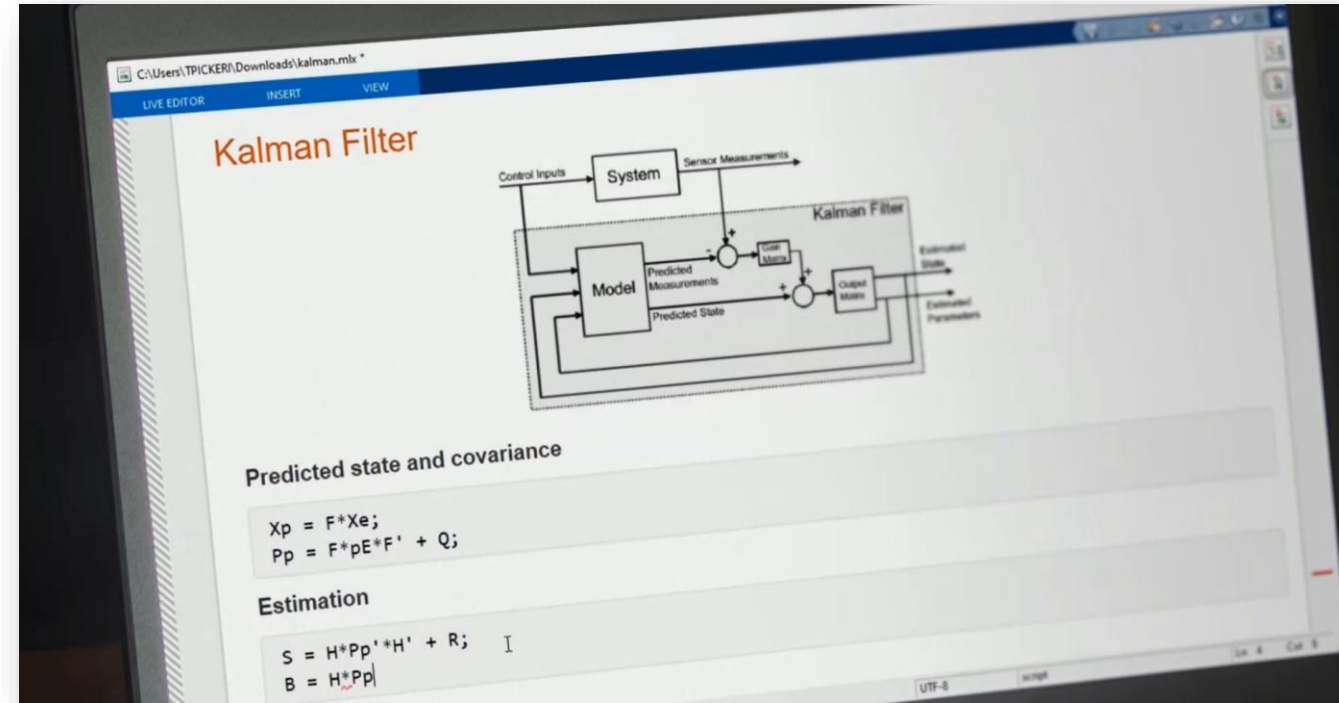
C:\Users\TPICKERI\Downloads\kalman.mlx *

LIVE EDITOR INSERT VIEW

Kalman Filter

Control Inputs
System
Sensor Measurements
Kalman Filter
-
+
Gain Matrix
+
+
Estimated State
Model
Predicted Measurements
Output Matrix
Predicted State
Estimated Parameters

Predicted state and covariance

Xp = F*Xe;
Pp = F*pE*F' + Q;

Estimation

S = H*Pp'*H' + R;
B = H*Pp

UTF-8 script Ln 4 Col 9